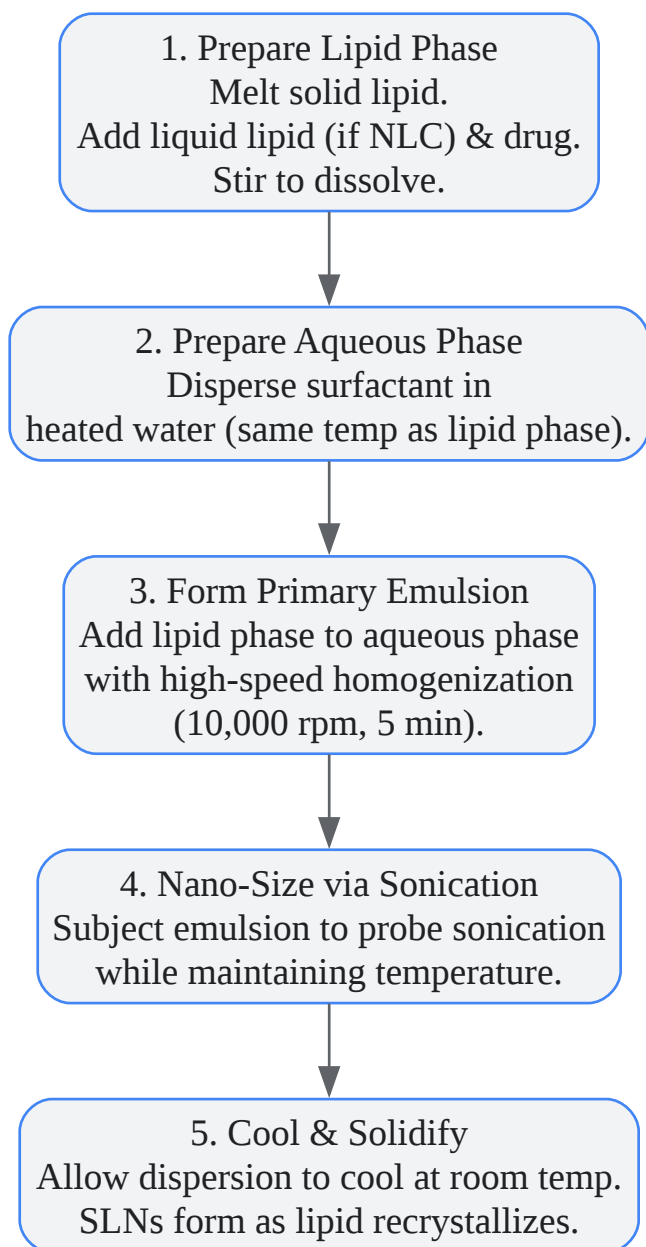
1. Prepare Lipid Phase
Melt solid lipid.
Add liquid lipid (if NLC) & drug.
Stir to dissolve.

2. Prepare Aqueous Phase
Disperse surfactant in
heated water (same temp as lipid phase).

3. Form Primary Emulsion
Add lipid phase to aqueous phase
with high-speed homogenization
(10,000 rpm, 5 min).

4. Nano-Size via Sonication
Subject emulsion to probe sonication
while maintaining temperature.

5. Cool & Solidify
Allow dispersion to cool at room temp.
SLNs form as lipid recrystallizes.